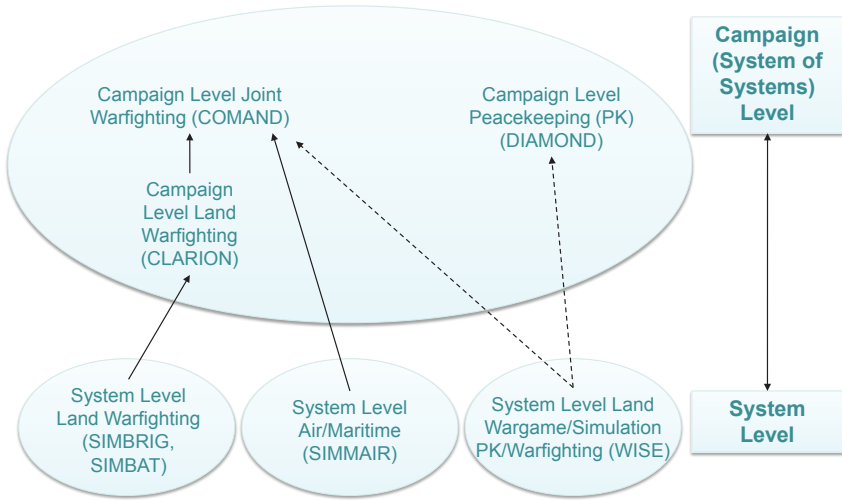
Campaign Level Joint Warfighting (COMAND)

Campaign Level Land Warfighting (CLARION)

Campaign Level Peacekeeping (PK) (DIAMOND)

Campaign (System of Systems) Level

System Level Land Warfighting (SIMBRIG, SIMBAT)

System Level Air/Maritime (SIMMAIR)

System Level Land Wargame/Simulation PK/Warfighting (WISE)

System Level